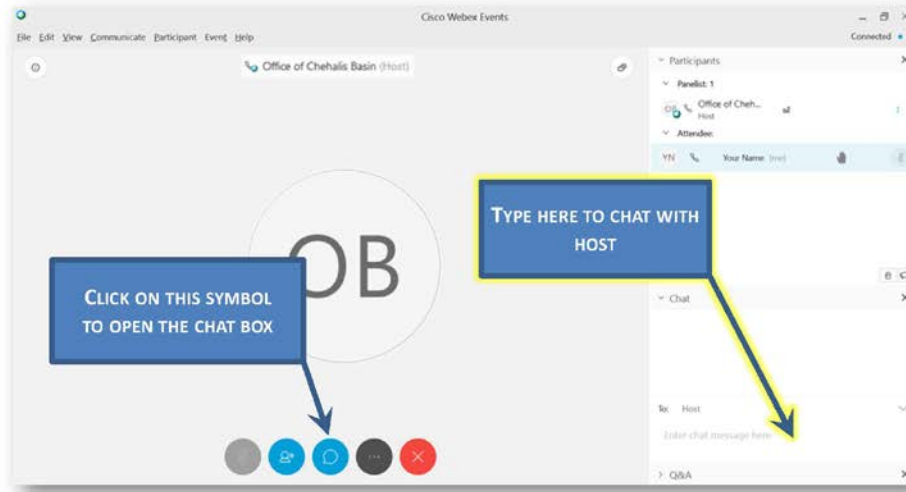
Cisco Webex Events

File Edit View Communicate Participant Event Help

Connected

Office of Chehalis Basin (Host)

Participants

Panelist: 1

OB Office of Cheh... Host

Attendee:

YN Your Name (me)

OB

Type here to chat with host

Click on this symbol to open the chat box

Chat

To: Host

Enter chat message here

Q&A